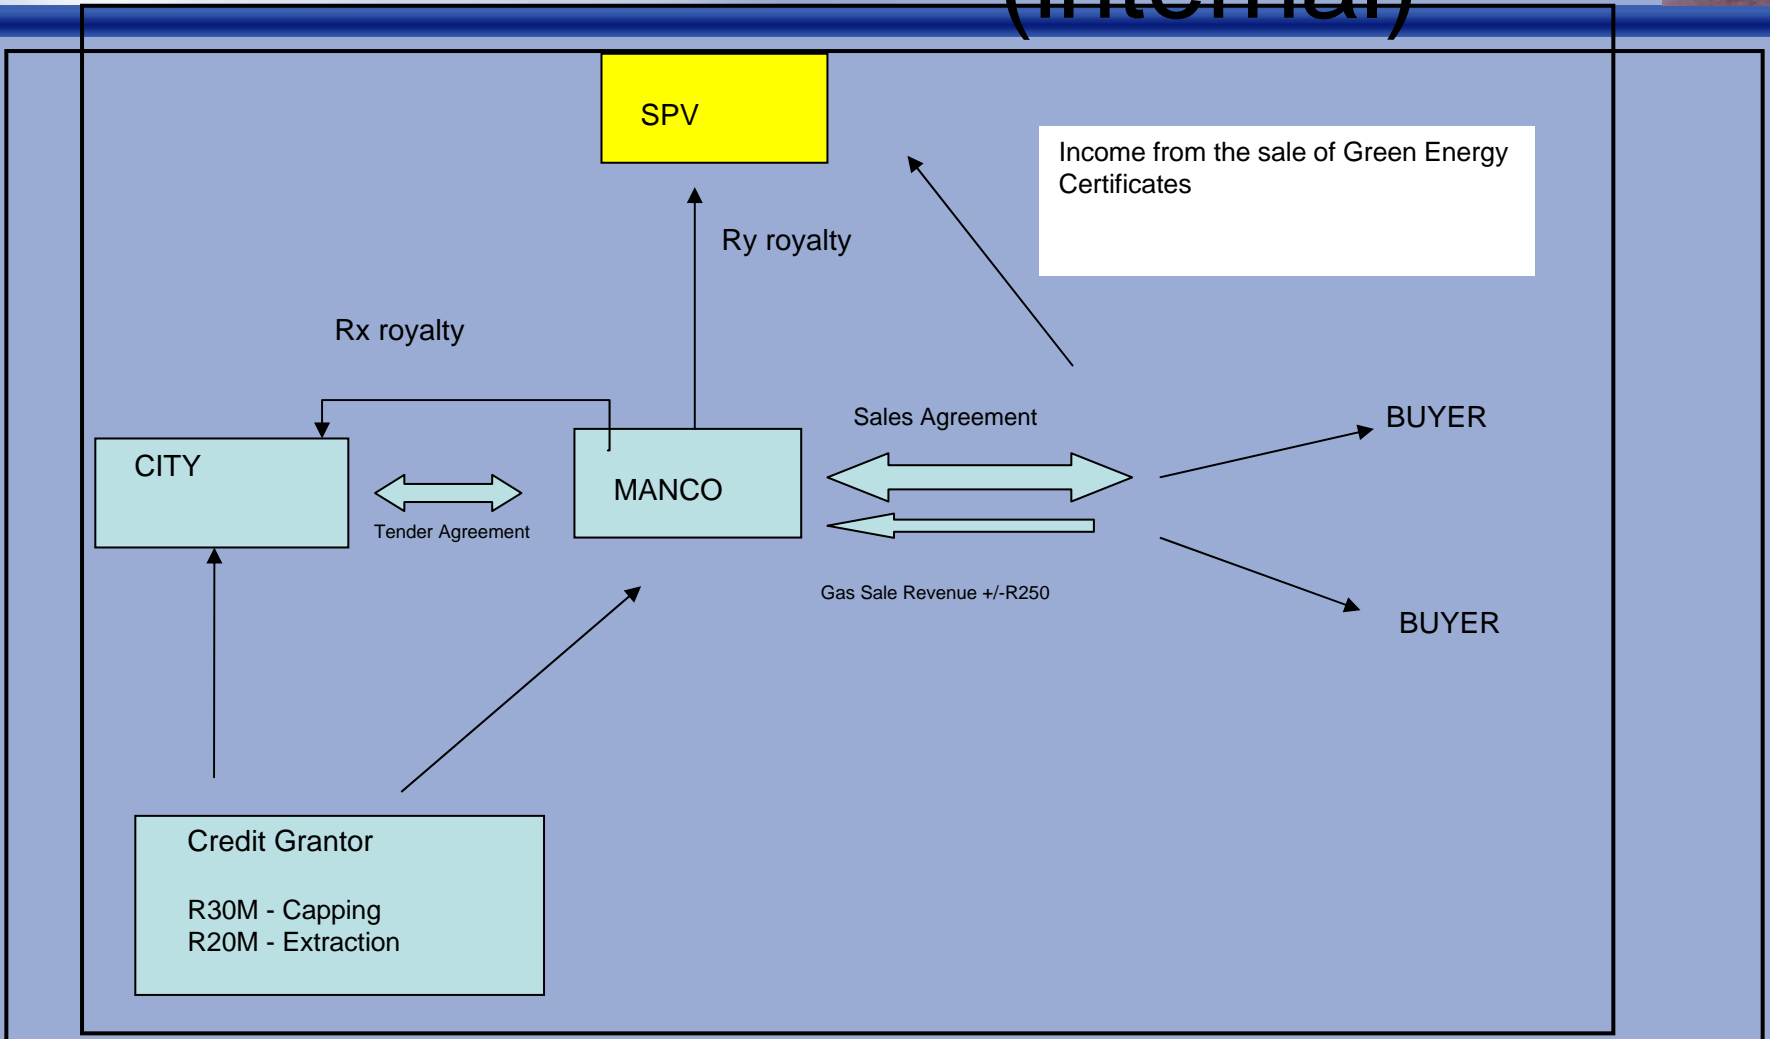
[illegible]

SPV

Income from the sale of Green Energy Certificates

Ry royalty

Rx royalty

CITY

Tender Agreement

MANCO

Sales Agreement

BUYER

Gas Sale Revenue +/-R250

BUYER

Credit Grantor

R30M - Capping
R20M - Extraction